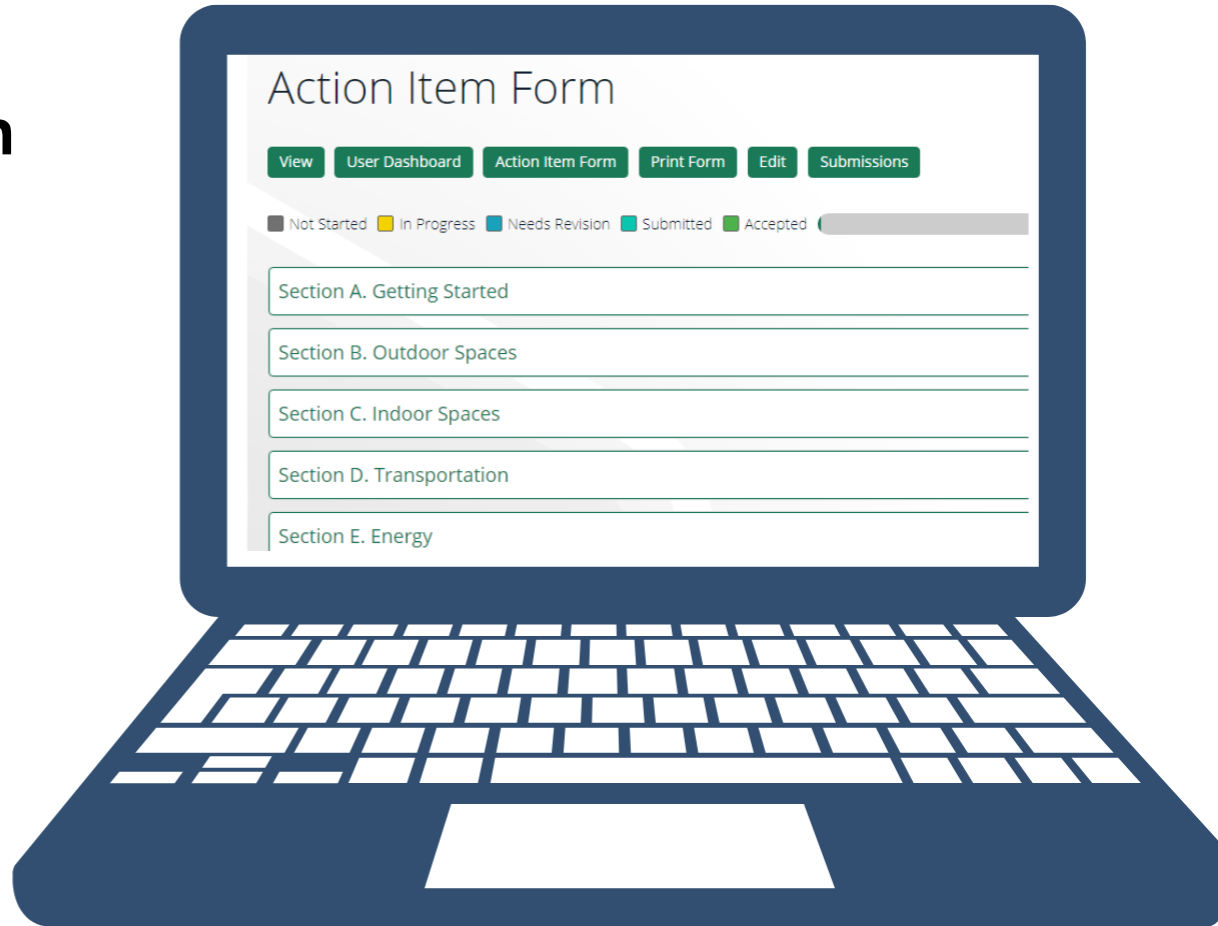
n

Action Item Form

View User Dashboard Action Item Form Print Form Edit Submissions

Not Started In Progress Needs Revision Submitted Accepted

Section A. Getting Started

Section B. Outdoor Spaces

Section C. Indoor Spaces

Section D. Transportation

Section E. Energy